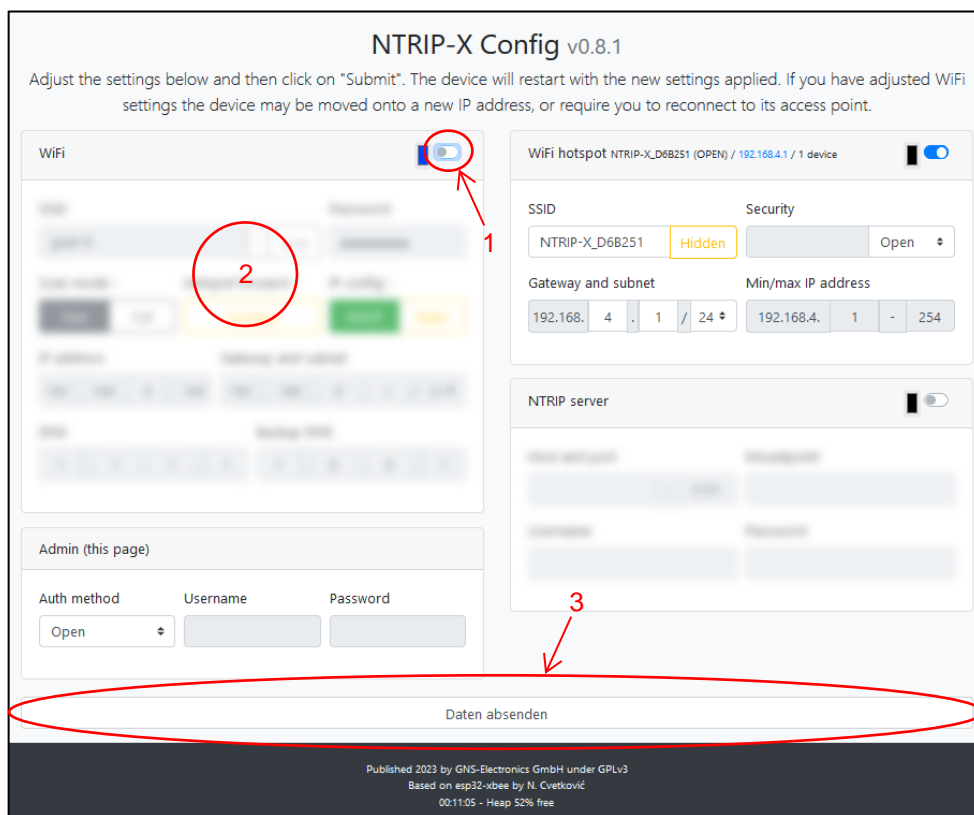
NTRIP-X Config v0.8.1

Adjust the settings below and then click on "Submit". The device will restart with the new settings applied. If you have adjusted WiFi settings the device may be moved onto a new IP address, or require you to reconnect to its access point.

WiFi

1

2

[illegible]

WiFi hotspot NTRIP-X_D6B251 (OPEN) / 192.168.4.1 / 1 device

SSID

NTRIP-X_D6B251 Hidden

Security

Open

Gateway and subnet

192.168. 4 . 1 / 24

Min/max IP address

192.168.4. 1 - 254

NTRIP server

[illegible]

Admin (this page)

Auth method

Open

Username

Password

3

Daten absenden

Published 2023 by GNS-Electronics GmbH under GPLv3
Based on esp32-xbee by N. Cvetković
00:11:05 - Heap 52% free